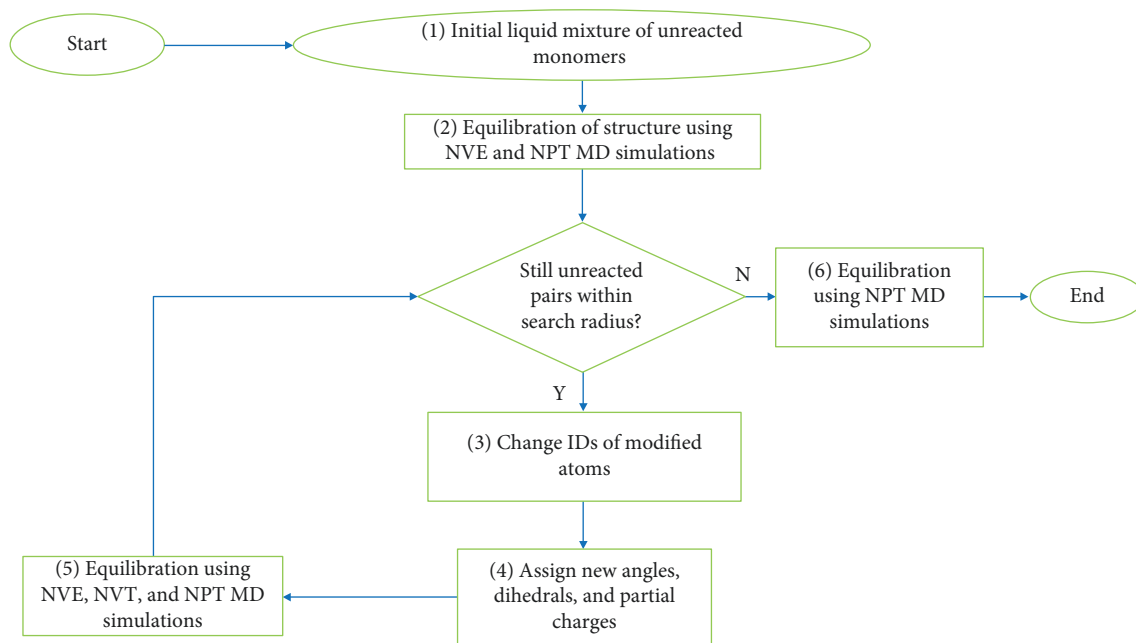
Start

(1) Initial liquid mixture of unreacted monomers

(2) Equilibration of structure using NVE and NPT MD simulations

Still unreacted pairs within search radius?

N

(6) Equilibration using NPT MD simulations

End

Y

(3) Change IDs of modified atoms

(4) Assign new angles, dihedrals, and partial charges

(5) Equilibration using NVE, NVT, and NPT MD simulations